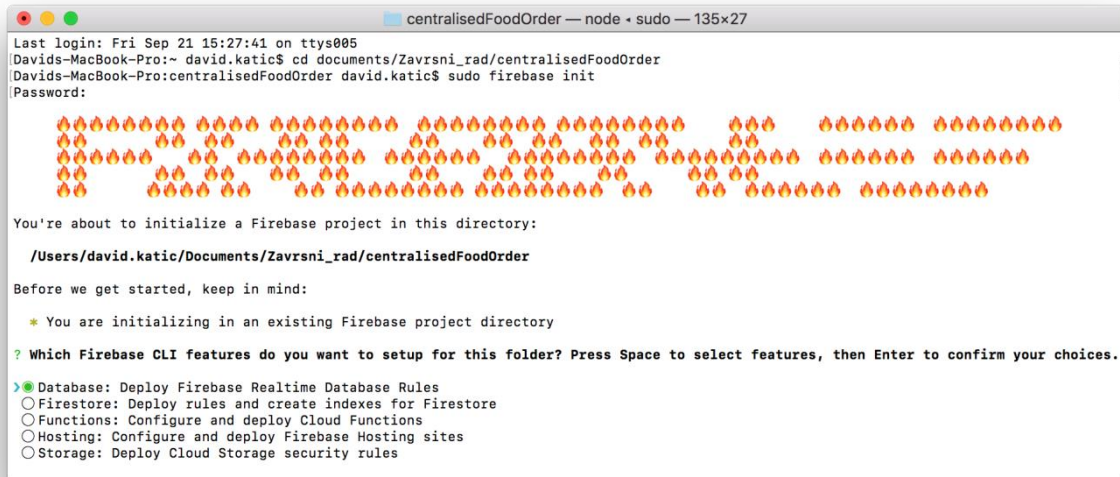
centralisedFoodOrder — node ◂ sudo — 135×27

Last login: Fri Sep 21 15:27:41 on ttys005
Davids-MacBook-Pro:~ david.katic$ cd documents/Zavrsni_rad/centralisedFoodOrder
Davids-MacBook-Pro:centralisedFoodOrder david.katic$ sudo firebase init
Password:

🔥🔥🔥🔥🔥🔥🔥🔥 🔥🔥🔥🔥 🔥🔥🔥🔥🔥🔥🔥🔥🔥 🔥🔥🔥🔥🔥🔥🔥🔥 🔥🔥🔥🔥🔥🔥🔥🔥 🔥🔥🔥 🔥🔥🔥🔥🔥🔥 🔥🔥🔥🔥🔥🔥🔥🔥
🔥🔥 🔥🔥 🔥🔥 🔥🔥 🔥🔥 🔥🔥 🔥🔥 🔥🔥 🔥🔥 🔥🔥 🔥🔥
🔥🔥🔥🔥🔥🔥 🔥🔥 🔥🔥🔥🔥🔥🔥🔥🔥🔥 🔥🔥🔥🔥🔥🔥 🔥🔥🔥🔥🔥🔥🔥🔥🔥 🔥🔥🔥🔥🔥🔥🔥🔥🔥 🔥🔥🔥🔥🔥🔥 🔥🔥🔥🔥🔥🔥
🔥🔥 🔥🔥 🔥🔥 🔥🔥 🔥🔥 🔥🔥 🔥🔥 🔥🔥 🔥🔥 🔥🔥 🔥🔥
🔥🔥 🔥🔥🔥🔥 🔥🔥 🔥🔥 🔥🔥🔥🔥🔥🔥🔥🔥 🔥🔥🔥🔥🔥🔥🔥🔥 🔥🔥 🔥🔥 🔥🔥🔥🔥🔥🔥 🔥🔥🔥🔥🔥🔥🔥🔥

You're about to initialize a Firebase project in this directory:

/Users/david.katic/Documents/Zavrsni_rad/centralisedFoodOrder

Before we get started, keep in mind:

* You are initializing in an existing Firebase project directory

? Which Firebase CLI features do you want to setup for this folder? Press Space to select features, then Enter to confirm your choices.

❯◉ Database: Deploy Firebase Realtime Database Rules
◯ Firestore: Deploy rules and create indexes for Firestore
◯ Functions: Configure and deploy Cloud Functions
◯ Hosting: Configure and deploy Firebase Hosting sites
◯ Storage: Deploy Cloud Storage security rules